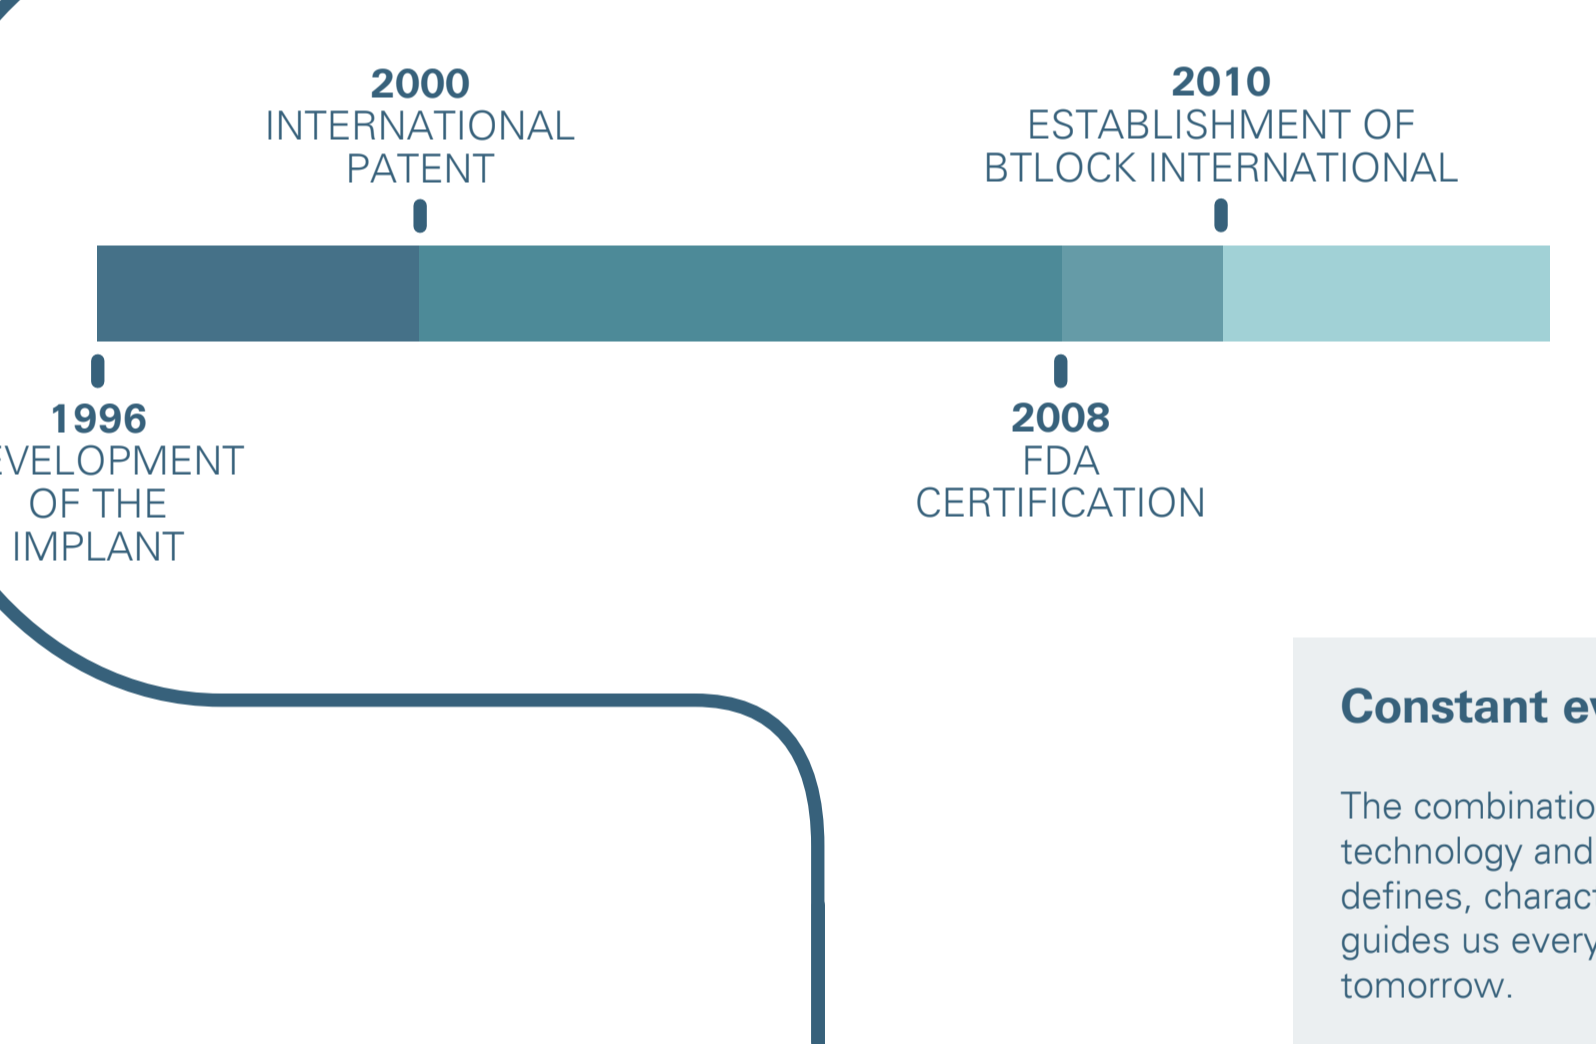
2000
INTERNATIONAL PATENT

2010
ESTABLISHMENT OF BTLOCK INTERNATIONAL

1996
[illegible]VELOPMENT OF THE IMPLANT

2008
FDA CERTIFICATION

Constant e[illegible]

The combinatio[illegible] technology and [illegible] defines, charac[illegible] guides us every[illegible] tomorrow.